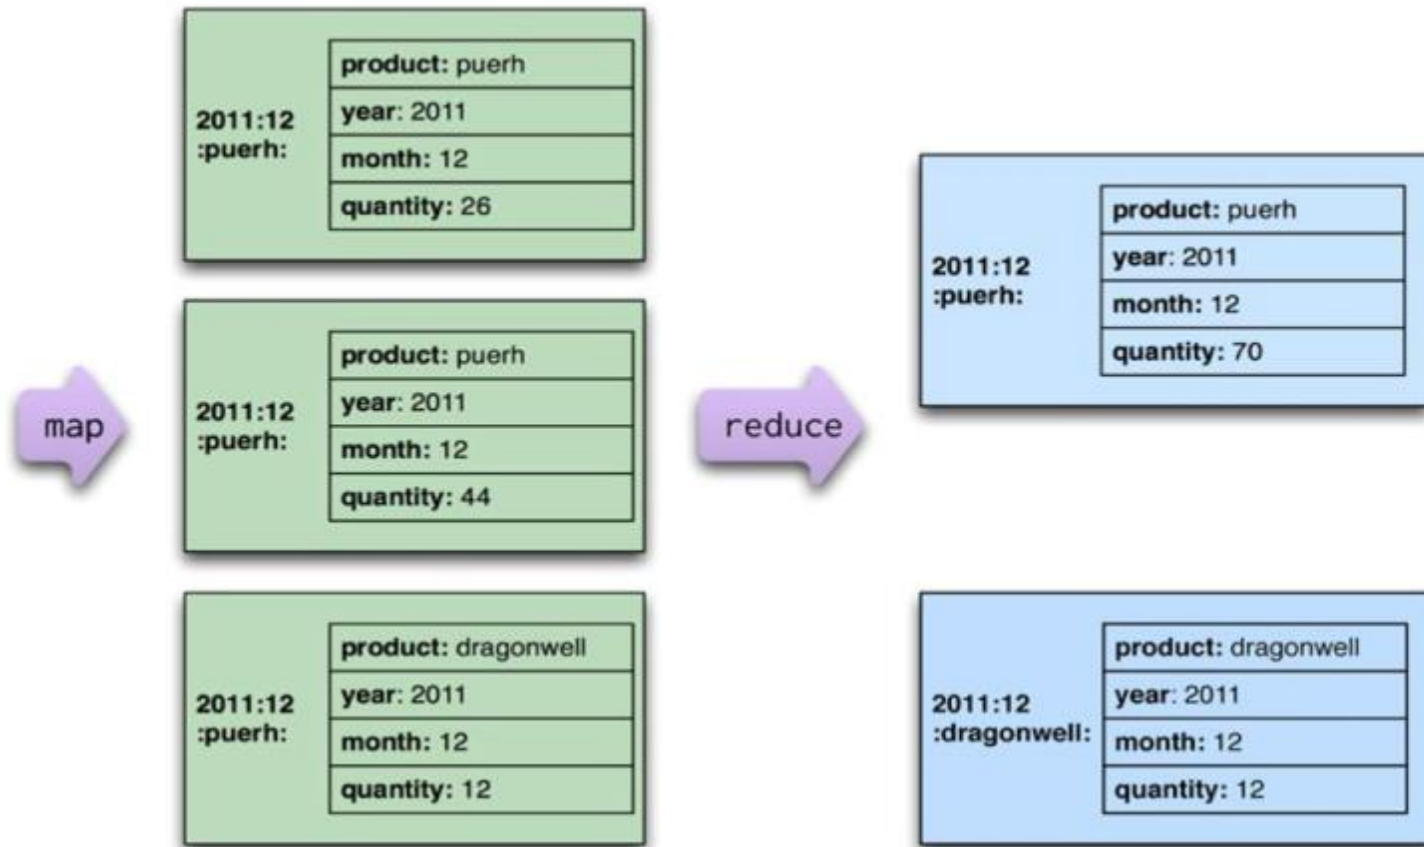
map

2011:12 :puerh:

| product: puerh |
|---|
| year: 2011 |
| month: 12 |
| quantity: 26 |

2011:12 :puerh:

| product: puerh |
|---|
| year: 2011 |
| month: 12 |
| quantity: 44 |

2011:12 :puerh:

| product: dragonwell |
|---|
| year: 2011 |
| month: 12 |
| quantity: 12 |

reduce

2011:12 :puerh:

| product: puerh |
|---|
| year: 2011 |
| month: 12 |
| quantity: 70 |

2011:12 :dragonwell:

| product: dragonwell |
|---|
| year: 2011 |
| month: 12 |
| quantity: 12 |